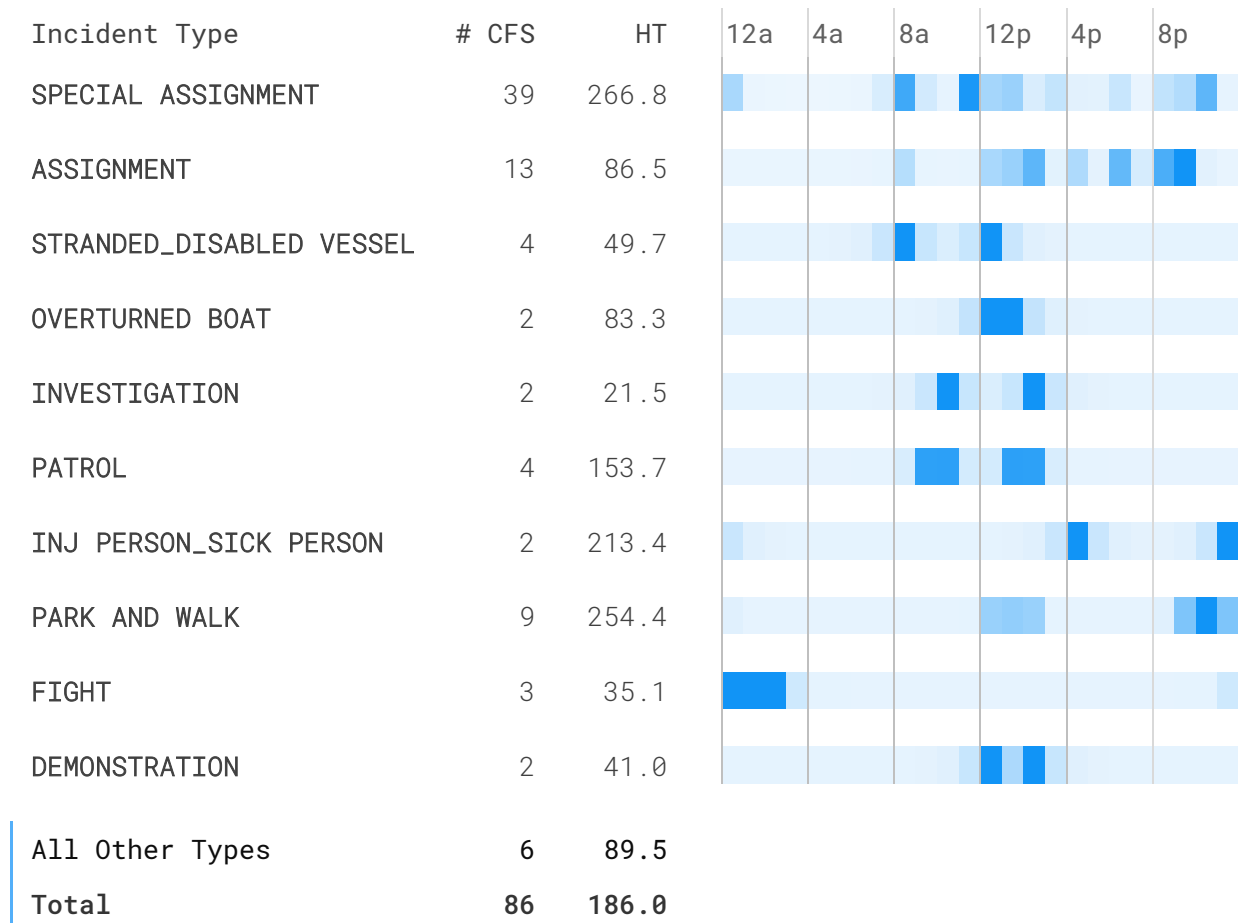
| Incident Type | # CFS | HT | 12a | 4a | 8a | 12p | 4p | 8p |
|---|---|---|---|---|---|---|---|---|
| SPECIAL ASSIGNMENT | 39 | 266.8 | | | | | | |
| ASSIGNMENT | 13 | 86.5 | | | | | | |
| STRANDED_DISABLED VESSEL | 4 | 49.7 | | | | | | |
| OVERTURNED BOAT | 2 | 83.3 | | | | | | |
| INVESTIGATION | 2 | 21.5 | | | | | | |
| PATROL | 4 | 153.7 | | | | | | |
| INJ PERSON_SICK PERSON | 2 | 213.4 | | | | | | |
| PARK AND WALK | 9 | 254.4 | | | | | | |
| FIGHT | 3 | 35.1 | | | | | | |
| DEMONSTRATION | 2 | 41.0 | | | | | | |
| All Other Types | 6 | 89.5 | | | | | | |
| Total | 86 | 186.0 | | | | | | |